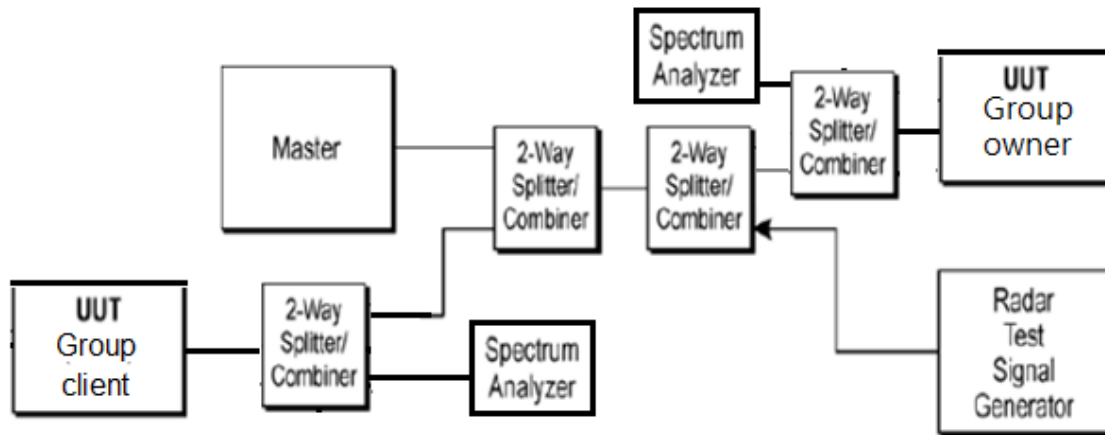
Spectrum Analyzer

2-Way Splitter/ Combiner

UUT Group owner

Master

2-Way Splitter/ Combiner

2-Way Splitter/ Combiner

UUT Group client

2-Way Splitter/ Combiner

Spectrum Analyzer

Radar Test Signal Generator